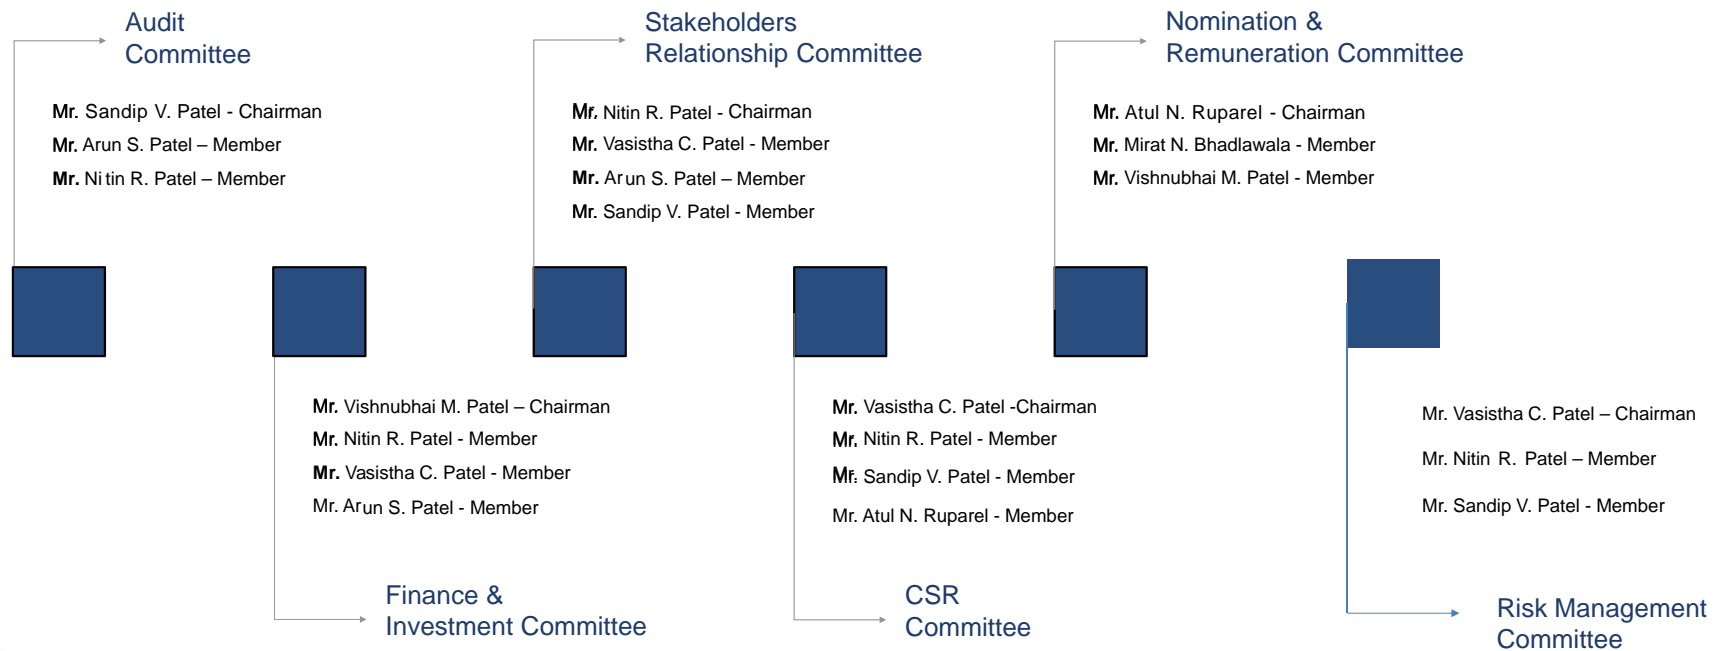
Audit Committee

Mr. Sandip V. Patel - Chairman
Mr. Arun S. Patel – Member
Mr. Nitin R. Patel – Member

Stakeholders Relationship Committee

Mr. Nitin R. Patel - Chairman
Mr. Vasistha C. Patel - Member
Mr. Arun S. Patel – Member
Mr. Sandip V. Patel - Member

Nomination & Remuneration Committee

Mr. Atul N. Ruparel - Chairman
Mr. Mirat N. Bhadlawala - Member
Mr. Vishnubhai M. Patel - Member

Mr. Vishnubhai M. Patel – Chairman
Mr. Nitin R. Patel - Member
Mr. Vasistha C. Patel - Member
Mr. Arun S. Patel - Member

Finance & Investment Committee

Mr. Vasistha C. Patel -Chairman
Mr. Nitin R. Patel - Member
Mr. Sandip V. Patel - Member
Mr. Atul N. Ruparel - Member

CSR Committee

Mr. Vasistha C. Patel – Chairman
Mr. Nitin R. Patel – Member
Mr. Sandip V. Patel - Member

Risk Management Committee